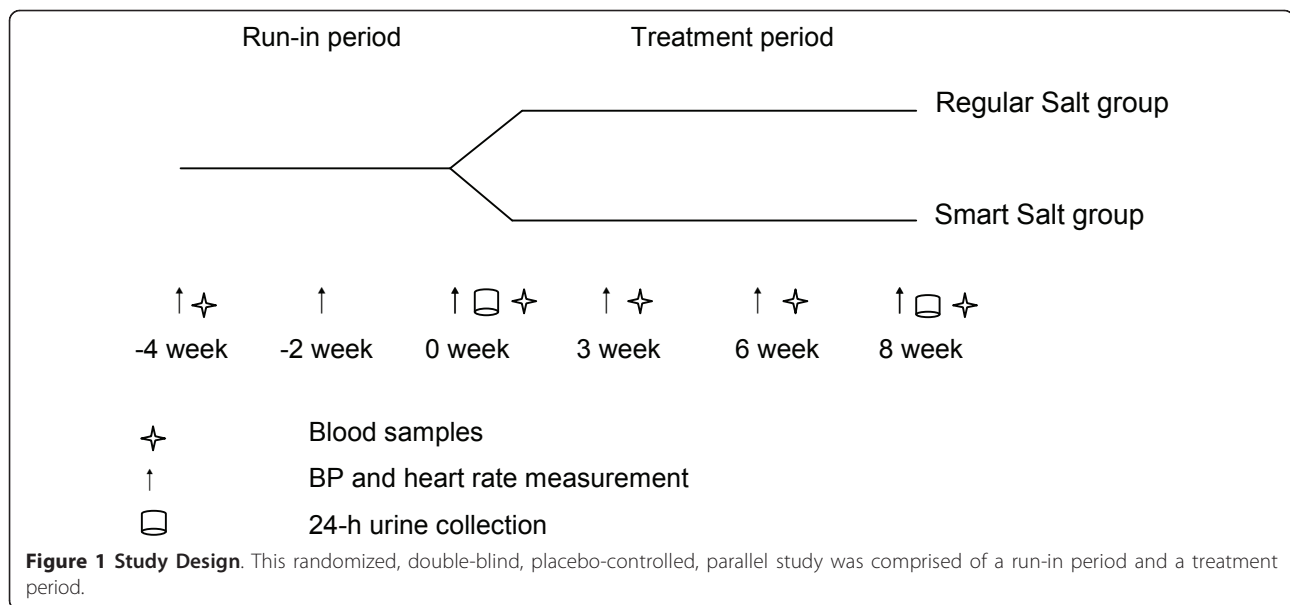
Run-in period

Treatment period

Regular Salt group

Smart Salt group

-4 week

-2 week

0 week

3 week

6 week

8 week

Blood samples

BP and heart rate measurement

24-h urine collection

**Figure 1 Study Design**. This randomized, double-blind, placebo-controlled, parallel study was comprised of a run-in period and a treatment period.